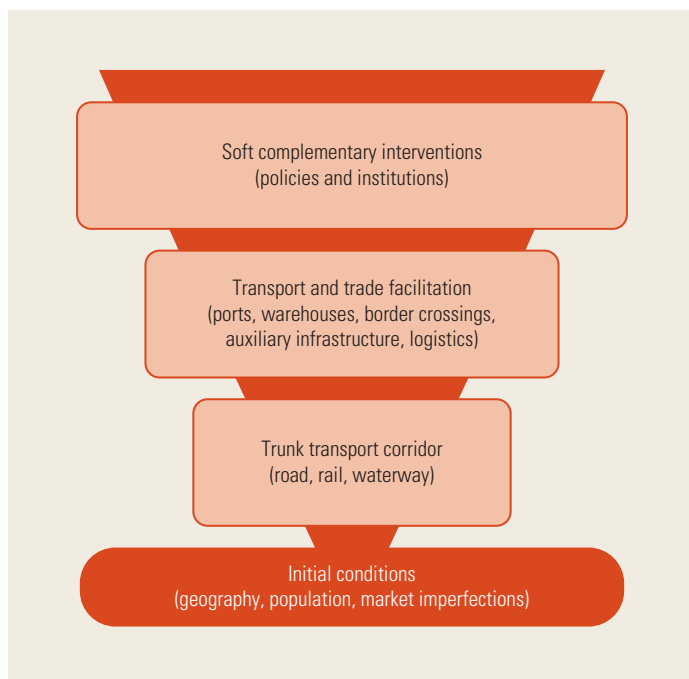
Soft complementary interventions
(policies and institutions)

Transport and trade facilitation
(ports, warehouses, border crossings, auxiliary infrastructure, logistics)

Trunk transport corridor
(road, rail, waterway)

Initial conditions
(geography, population, market imperfections)